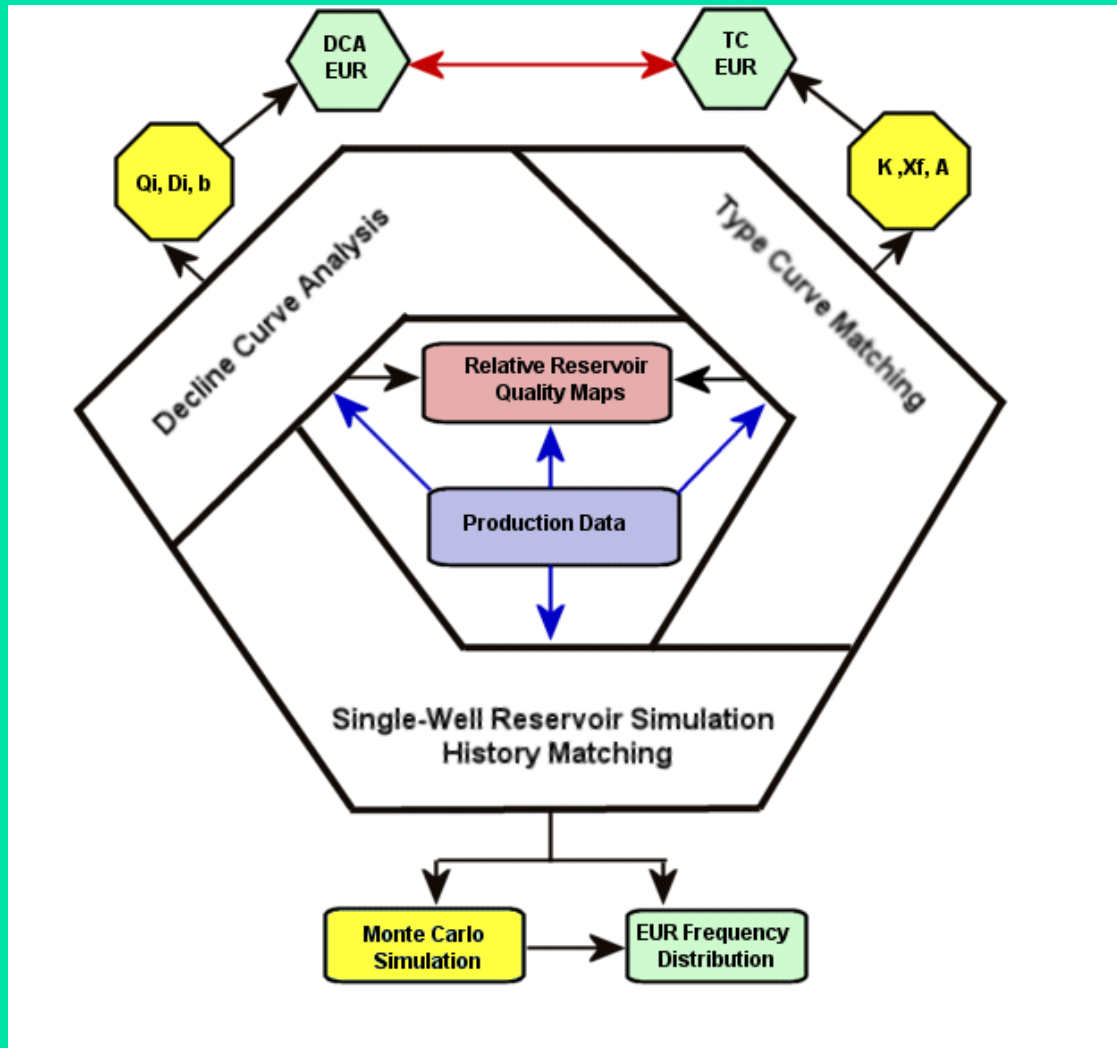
DCA EUR

TC EUR

Qi, Di, b

K ,Xf, A

Decline Curve Analysis

Type Curve Matching

Relative Reservoir Quality Maps

Production Data

Single-Well Reservoir Simulation History Matching

Monte Carlo Simulation

EUR Frequency Distribution